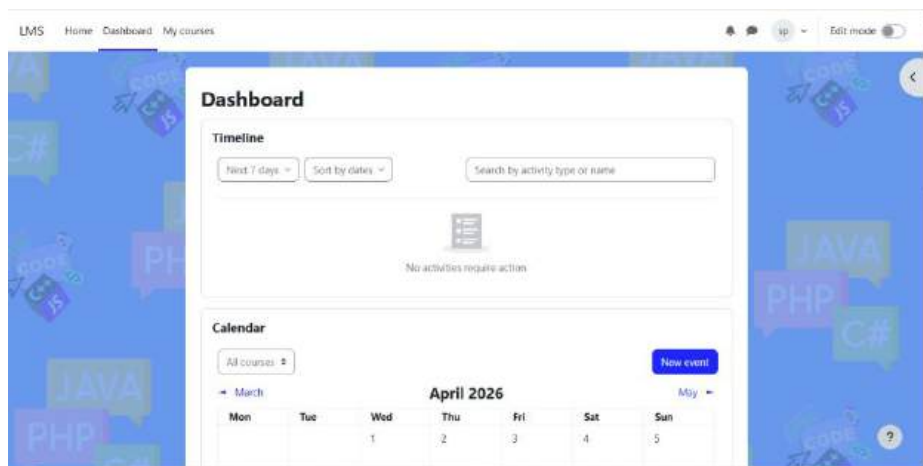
LMS Home Dashboard My courses

sp

Edit mode

Dashboard

Timeline

Next 7 days

Sort by dates

Search by activity type or name

No activities require action

Calendar

All courses

New event

◄ March

April 2026

May ►

| Mon | Tue | Wed | Thu | Fri | Sat | Sun |
|---|---|---|---|---|---|---|
| | | 1 | 2 | 3 | 4 | 5 |

?